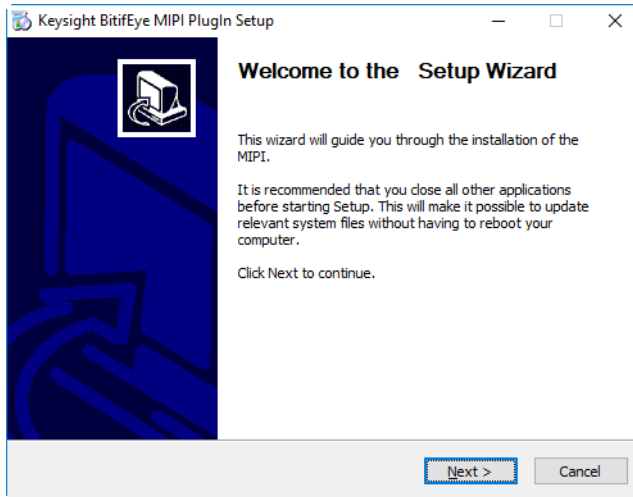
Keysight BitifEye MIPI PlugIn Setup

Welcome to the Setup Wizard

This wizard will guide you through the installation of the MIPI.

It is recommended that you close all other applications before starting Setup. This will make it possible to update relevant system files without having to reboot your computer.

Click Next to continue.

Next >

Cancel